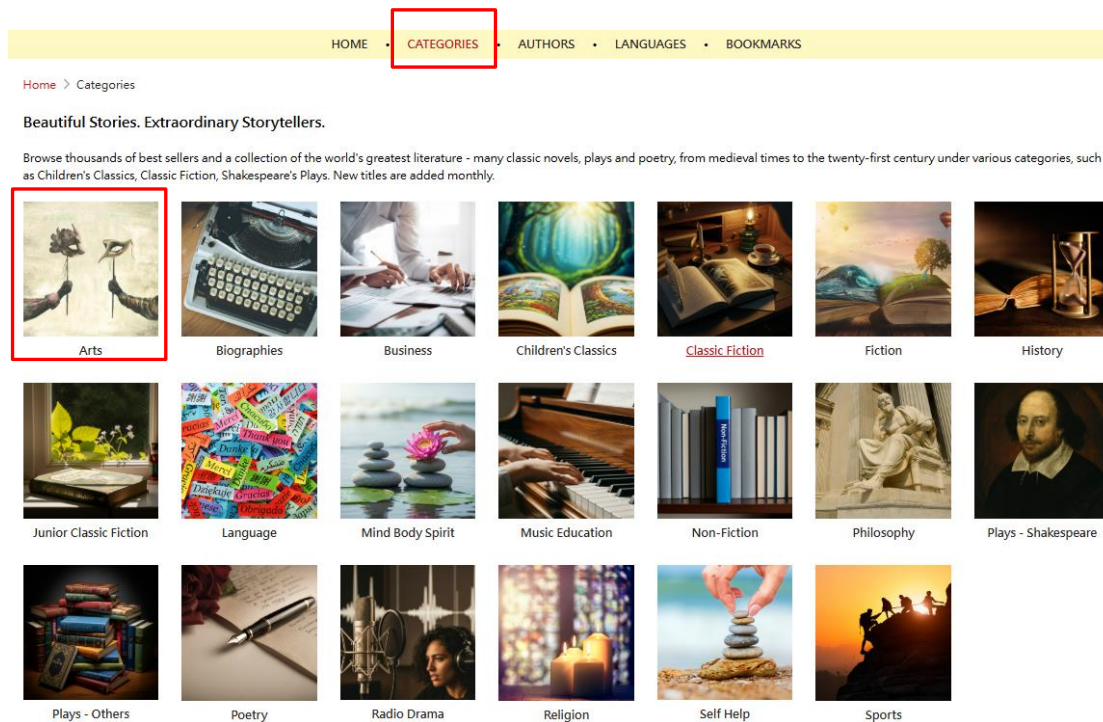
HOME • CATEGORIES • AUTHORS • LANGUAGES • BOOKMARKS

Home > Categories

Beautiful Stories. Extraordinary Storytellers.

Browse thousands of best sellers and a collection of the world's greatest literature - many classic novels, plays and poetry, from medieval times to the twenty-first century under various categories, such as Children's Classics, Classic Fiction, Shakespeare's Plays. New titles are added monthly.

Arts

Biographies

Business

Children's Classics

Classic Fiction

Fiction

History

Junior Classic Fiction

Language

Mind Body Spirit

Music Education

Non-Fiction

Philosophy

Plays - Shakespeare

Plays - Others

Poetry

Radio Drama

Religion

Self Help

Sports